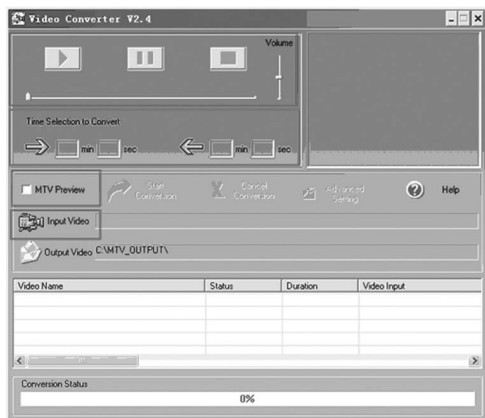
Video Converter V2.4

Volume

Time Selection to Convert

min sec

min sec

MTV Preview

Start Conversion

Cancel Conversion

Advanced Setting

Help

Input Video

Output Video C:\MTV_OUTPUT\

| Video Name | Status | Duration | Video Input |
|---|---|---|---|
| | | | |

Conversion Status

0%